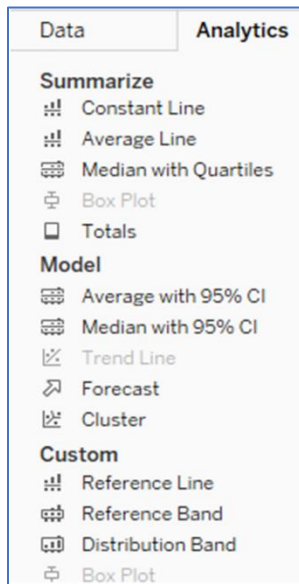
Data

Analytics

Summarize

Constant Line

Average Line

Median with Quartiles

Box Plot

Totals

Model

Average with 95% CI

Median with 95% CI

Trend Line

Forecast

Cluster

Custom

Reference Line

Reference Band

Distribution Band

Box Plot